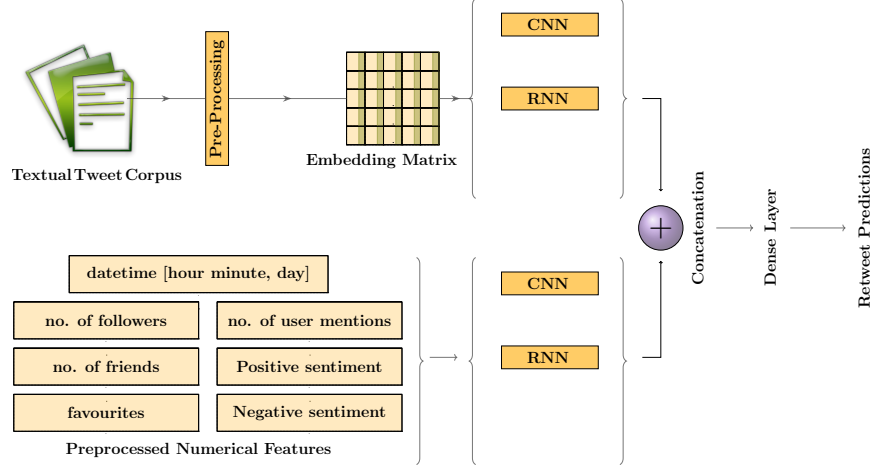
Textual Tweet Corpus

Pre-Processing

Embedding Matrix

CNN

RNN

Concatenation

Dense Layer

Retweet Predictions

datetime [hour minute, day]

no. of followers

no. of user mentions

no. of friends

Positive sentiment

favourites

Negative sentiment

Preprocessed Numerical Features

CNN

RNN